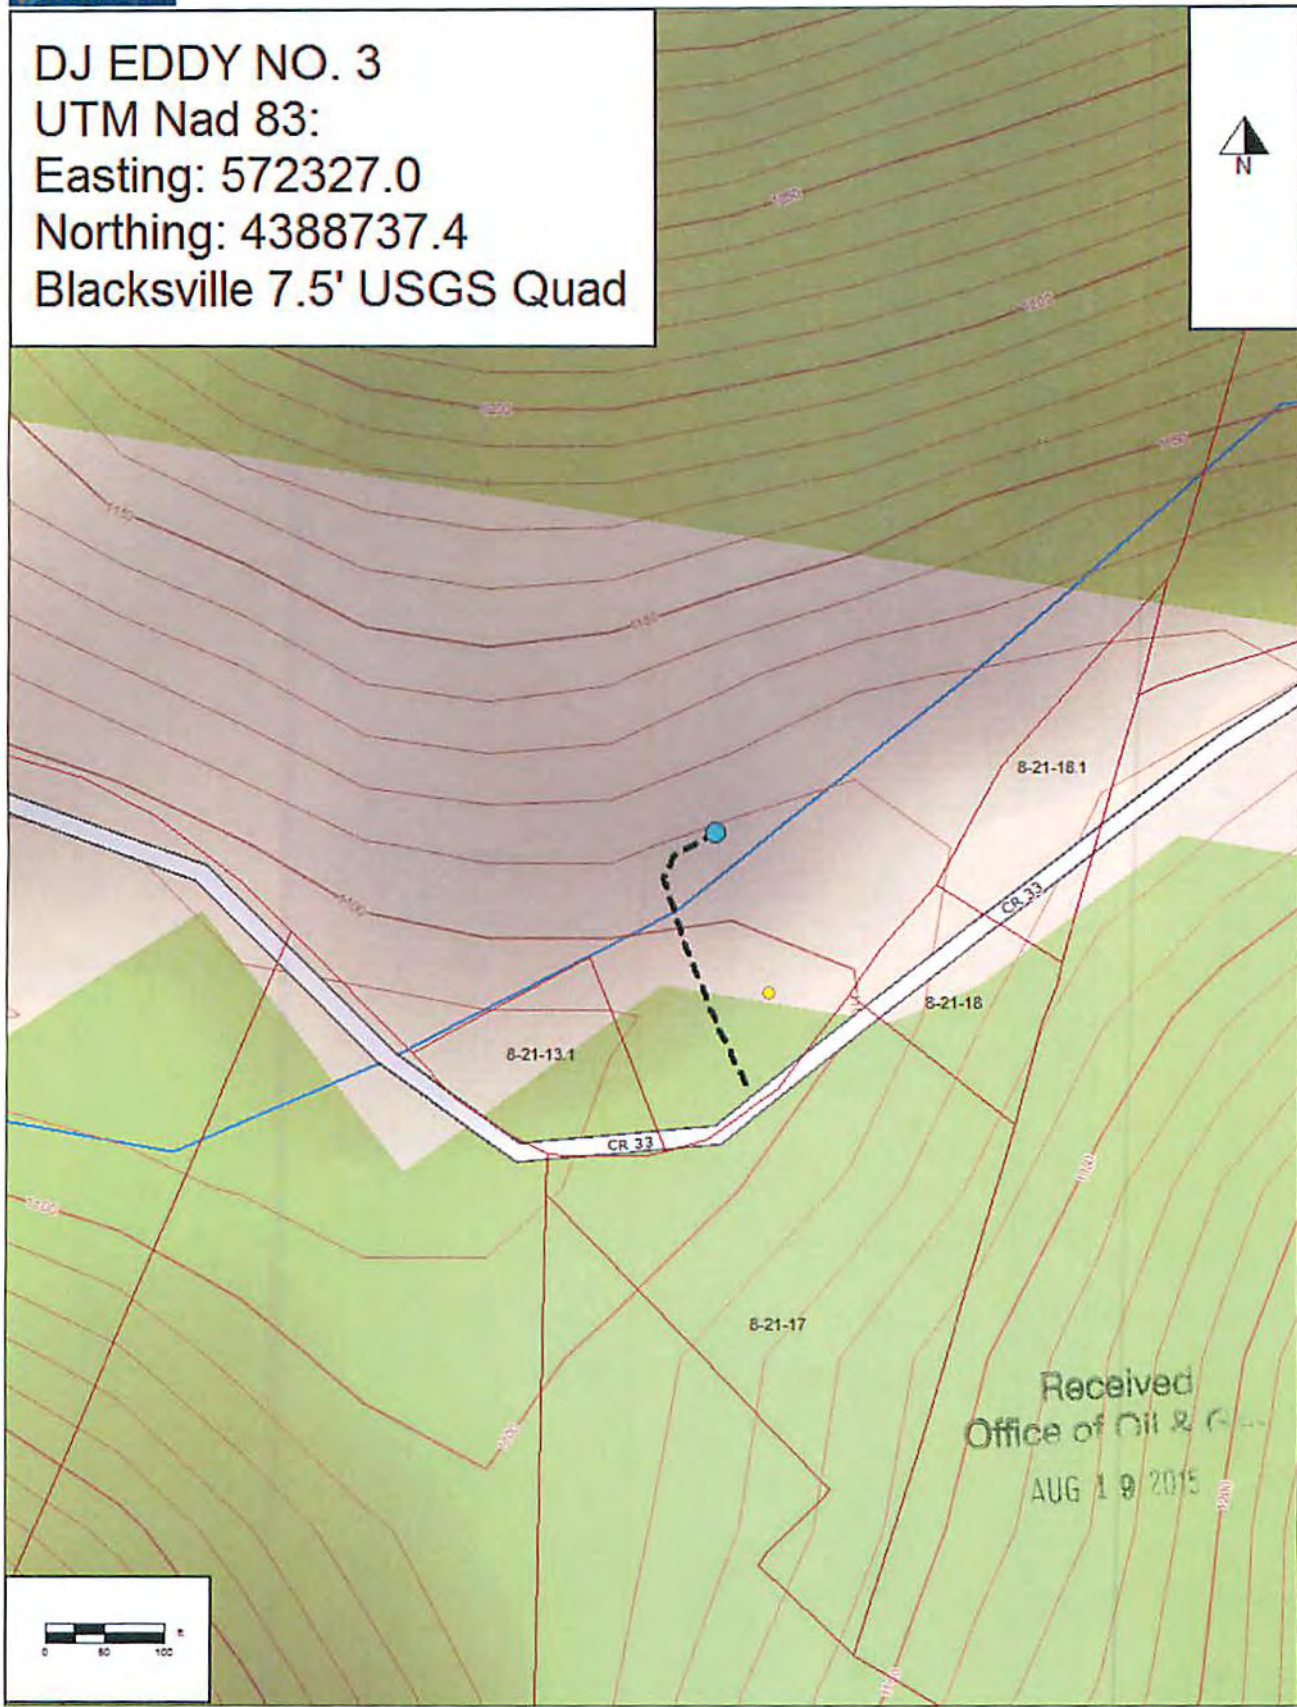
DJ EDDY NO. 3
UTM Nad 83:
Easting: 572327.0
Northing: 4388737.4
Blacksville 7.5' USGS Quad

N

8-21-18.1

CR 33

8-21-18

8-21-13.1

CR 33

8-21-17

Received
Office of Oil & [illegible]
AUG 1 9 2015

0 50 100
ft